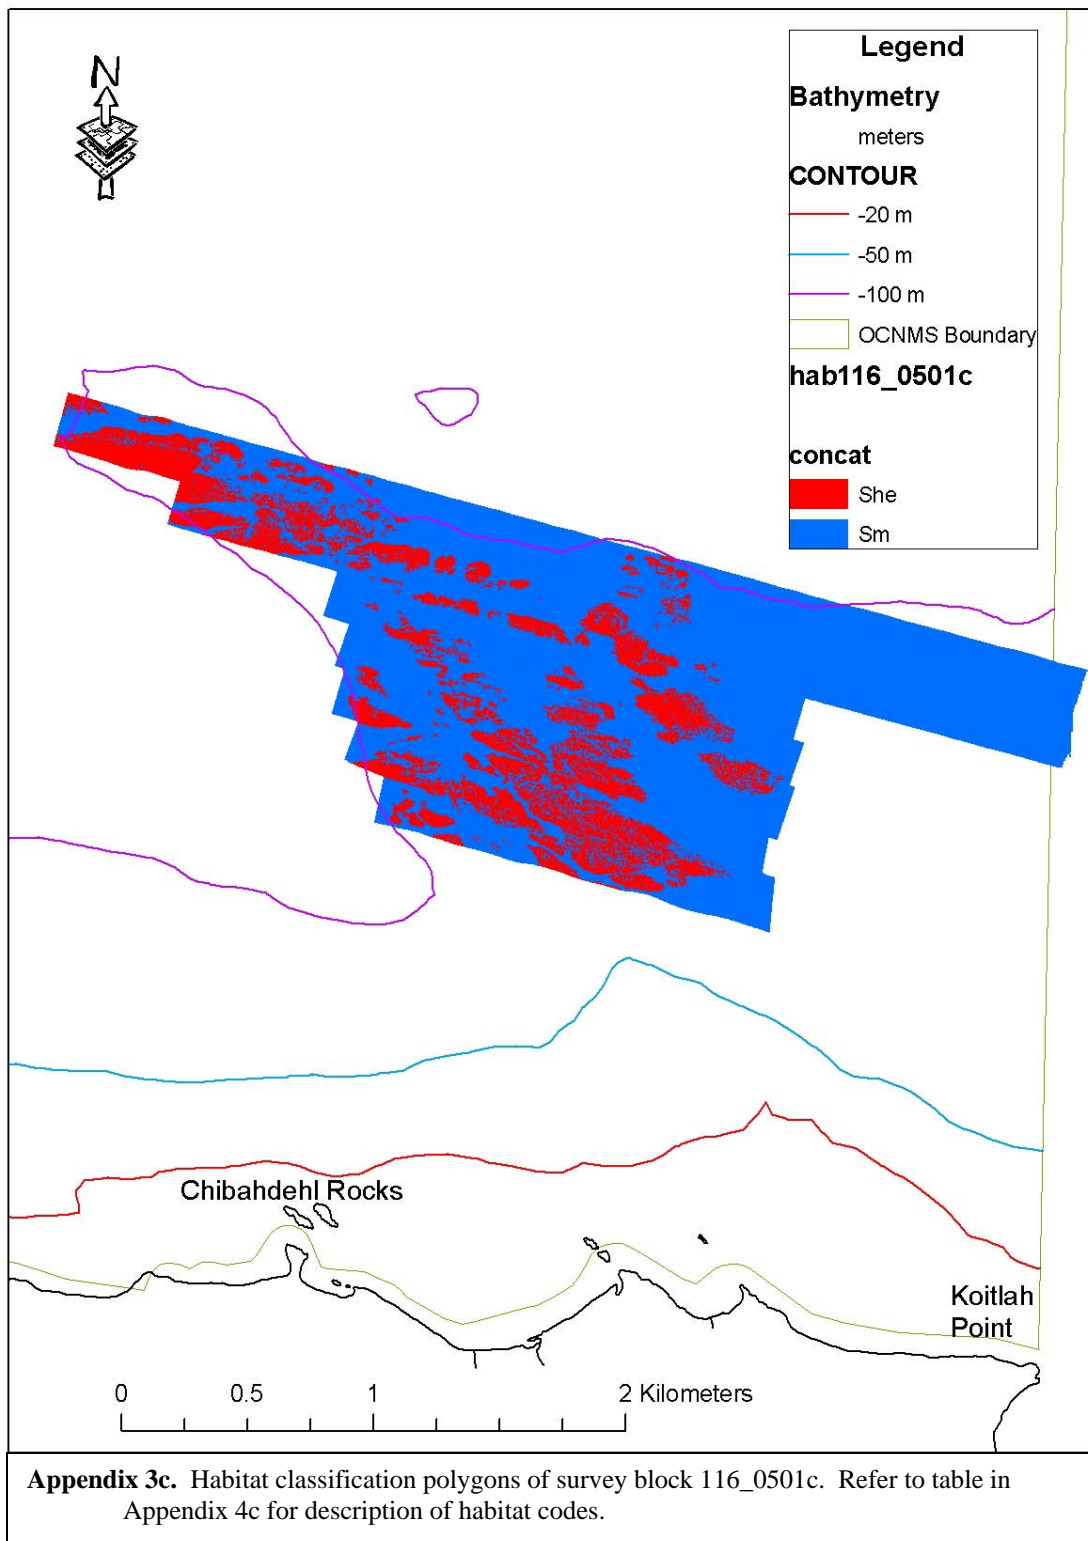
N

Legend
Bathymetry
meters
CONTOUR
-20 m
-50 m
-100 m
OCNMS Boundary
hab116_0501c

concat
She
Sm

Chibahdehl Rocks

Koitlah Point

0 0.5 1 2 Kilometers

**Appendix 3c.** Habitat classification polygons of survey block 116_0501c. Refer to table in Appendix 4c for description of habitat codes.